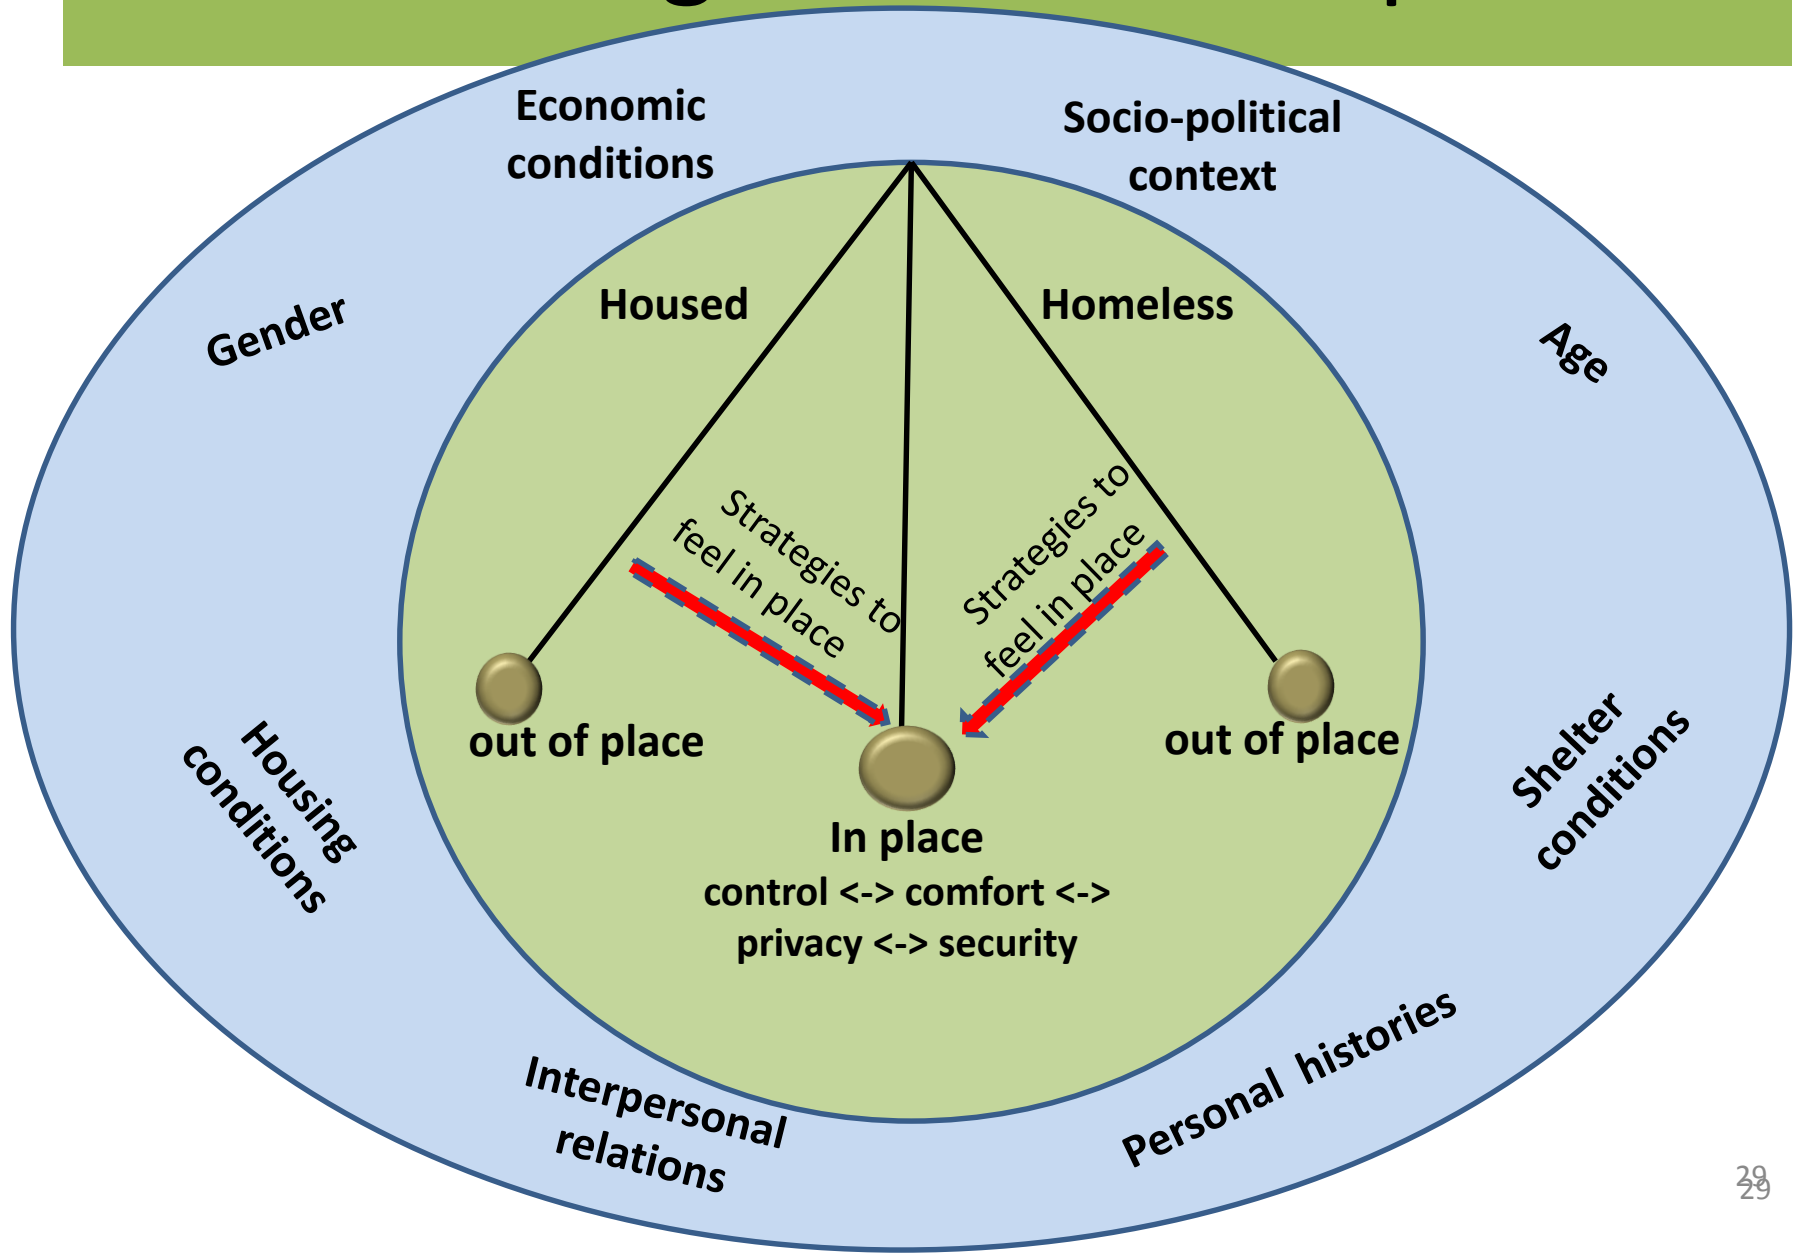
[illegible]

Economic conditions

Socio-political context

Gender

Age

Housed

Homeless

Strategies to feel in place

Strategies to feel in place

out of place

out of place

In place

control <-> comfort <-> privacy <-> security

Housing conditions

Shelter conditions

Interpersonal relations

Personal histories

29